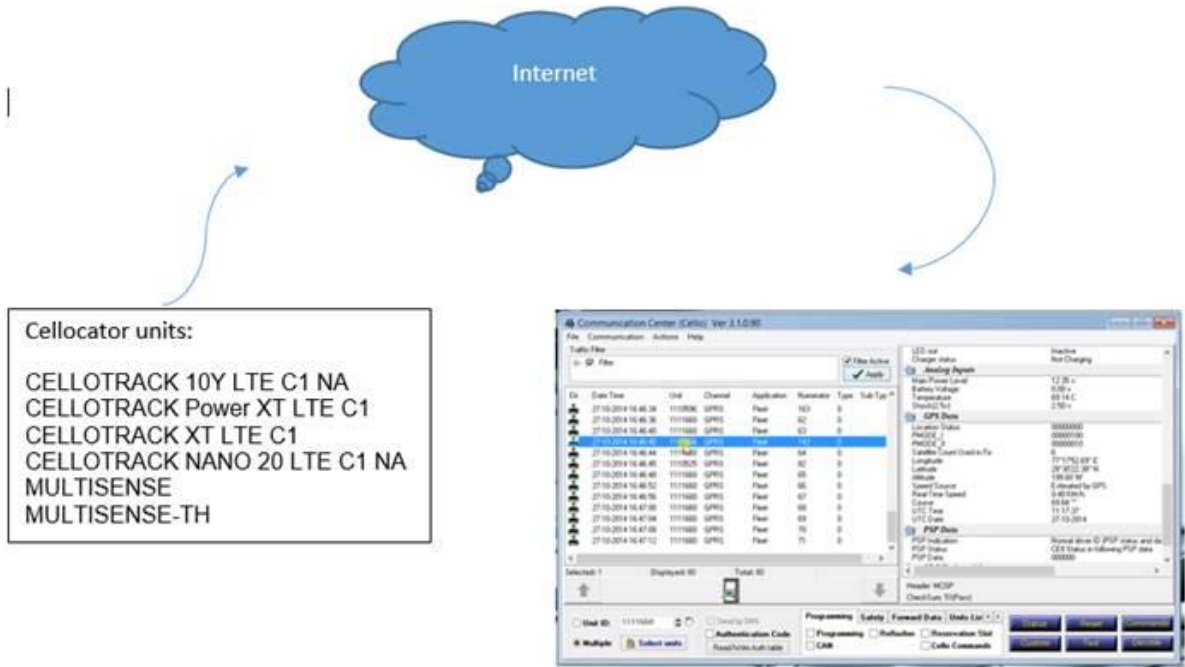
Internet

Cellocator units:

CELLOTRACK 10Y LTE C1 NA
CELLOTRACK Power XT LTE C1
CELLOTRACK XT LTE C1
CELLOTRACK NANO 20 LTE C1 NA
MULTISENSE
MULTISENSE-TH

Communication Center (Cello) Ver 3.1.0.90

File Communication Actions Help

Traffic Filter
Filter
Filter Active
Apply

| Dir | Date Time | Unit | Channel | Application | Numerator | Type | Sub Typ |
|---|---|---|---|---|---|---|---|
| | 27-10-2014 16:46:34 | 1111696 | GPRS | Fleet | 163 | 0 | |
| | 27-10-2014 16:46:36 | 1111660 | GPRS | Fleet | 62 | 0 | |
| | 27-10-2014 16:46:40 | 1111660 | GPRS | Fleet | 63 | 0 | |
| | 27-10-2014 16:46:40 | 1111660 | GPRS | Fleet | 142 | 0 | |
| | 27-10-2014 16:46:44 | 1111660 | GPRS | Fleet | 64 | 0 | |
| | 27-10-2014 16:46:45 | 1111525 | GPRS | Fleet | 82 | 0 | |
| | 27-10-2014 16:46:48 | 1111660 | GPRS | Fleet | 65 | 0 | |
| | 27-10-2014 16:46:52 | 1111660 | GPRS | Fleet | 66 | 0 | |
| | 27-10-2014 16:46:56 | 1111660 | GPRS | Fleet | 67 | 0 | |
| | 27-10-2014 16:47:00 | 1111660 | GPRS | Fleet | 68 | 0 | |
| | 27-10-2014 16:47:04 | 1111660 | GPRS | Fleet | 69 | 0 | |
| | 27-10-2014 16:47:08 | 1111660 | GPRS | Fleet | 70 | 0 | |
| | 27-10-2014 16:47:12 | 1111660 | GPRS | Fleet | 71 | 0 | |

Selected: 1 Displayed: 80 Total: 80

LED out Inactive
Charger status Not Charging
Analog Inputs
Main Power Level 12.35 v
Battery Voltage 0.00 v
Temperature 69.14 C
Shock(2.5v) 2.50 v
GPS Data
Location Status 00000000
PMODE_I 00000100
PMODE_II 00000010
Satellite Count Used in Fix 6
Longitude 77°17'52.69" E
Latitude 28°35'22.38" N
Altitude 199.60 M
Speed Source Estimated by GPS
Real Time Speed 0.40 KM/h
Course 69.64 °
UTC Time 11:17:37
UTC Date 27-10-2014
PSP Data
PSP Indication Normal driver ID (PSP status and da
PSP Status CE8 Status in following PSP data
PSP Data 000000

Header: MCGP
CheckSum: 70(Pass)

Unit ID: 1111660
Multiple Select units
Send by SMS
Authentication Code
Read/Write Auth table

Programming Safety Forward Data Units List
Programming Reflection Reservation Slot
CAN Cello Commands

Status Reset Command
Control Test Decode